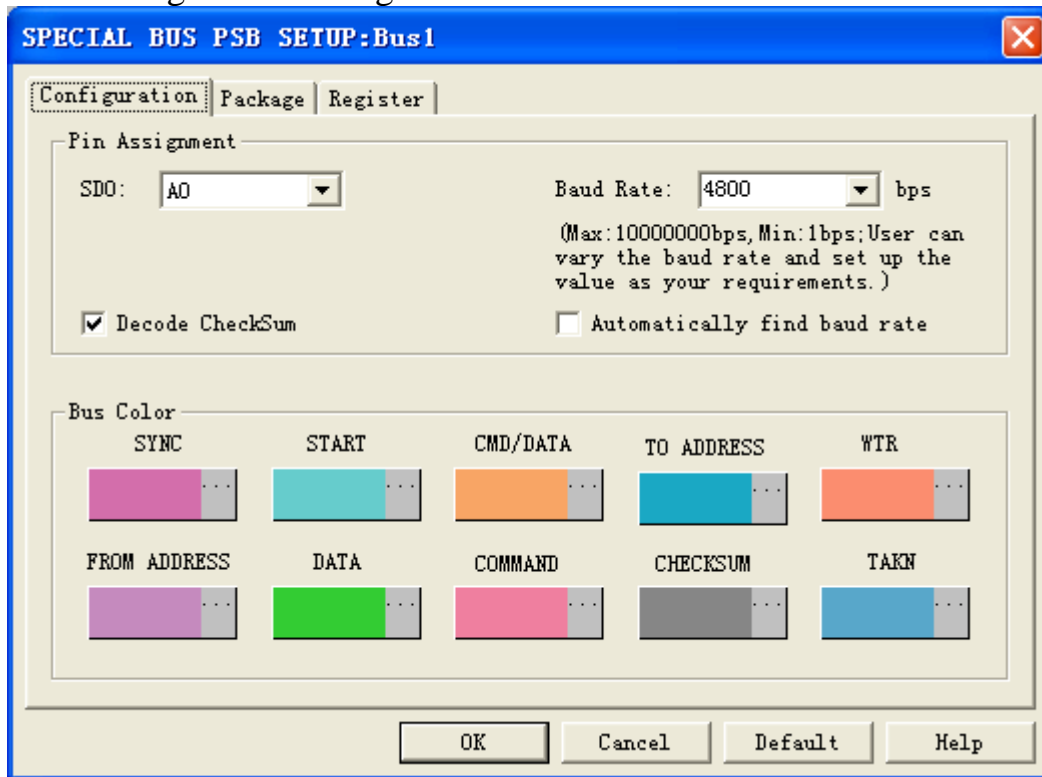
SPECIAL BUS PSB SETUP:Bus1

Configuration | Package | Register

Pin Assignment

SDO: A0

Baud Rate: 4800 bps

(Max:10000000bps, Min:1bps;User can vary the baud rate and set up the value as your requirements.)

Decode CheckSum

Automatically find baud rate

Bus Color

SYNC

START

CMD/DATA

TO ADDRESS

WTR

FROM ADDRESS

DATA

COMMAND

CHECKSUM

TAKN

OK

Cancel

Default

Help